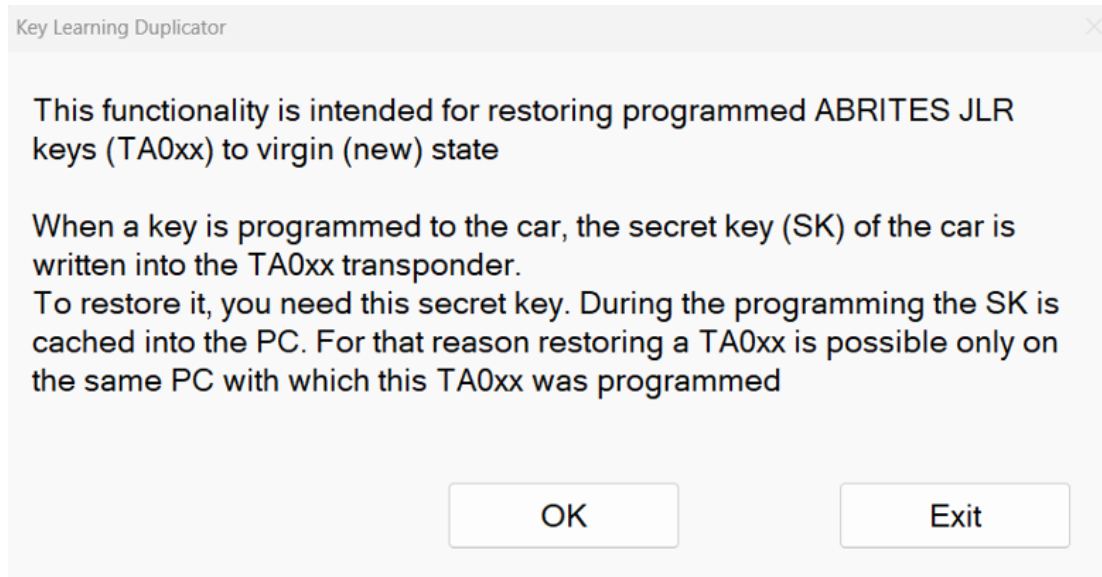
Key Learning Duplicator

This functionality is intended for restoring programmed ABRITES JLR keys (TA0xx) to virgin (new) state

When a key is programmed to the car, the secret key (SK) of the car is written into the TA0xx transponder.
To restore it, you need this secret key. During the programming the SK is cached into the PC. For that reason restoring a TA0xx is possible only on the same PC with which this TA0xx was programmed

OK

Exit